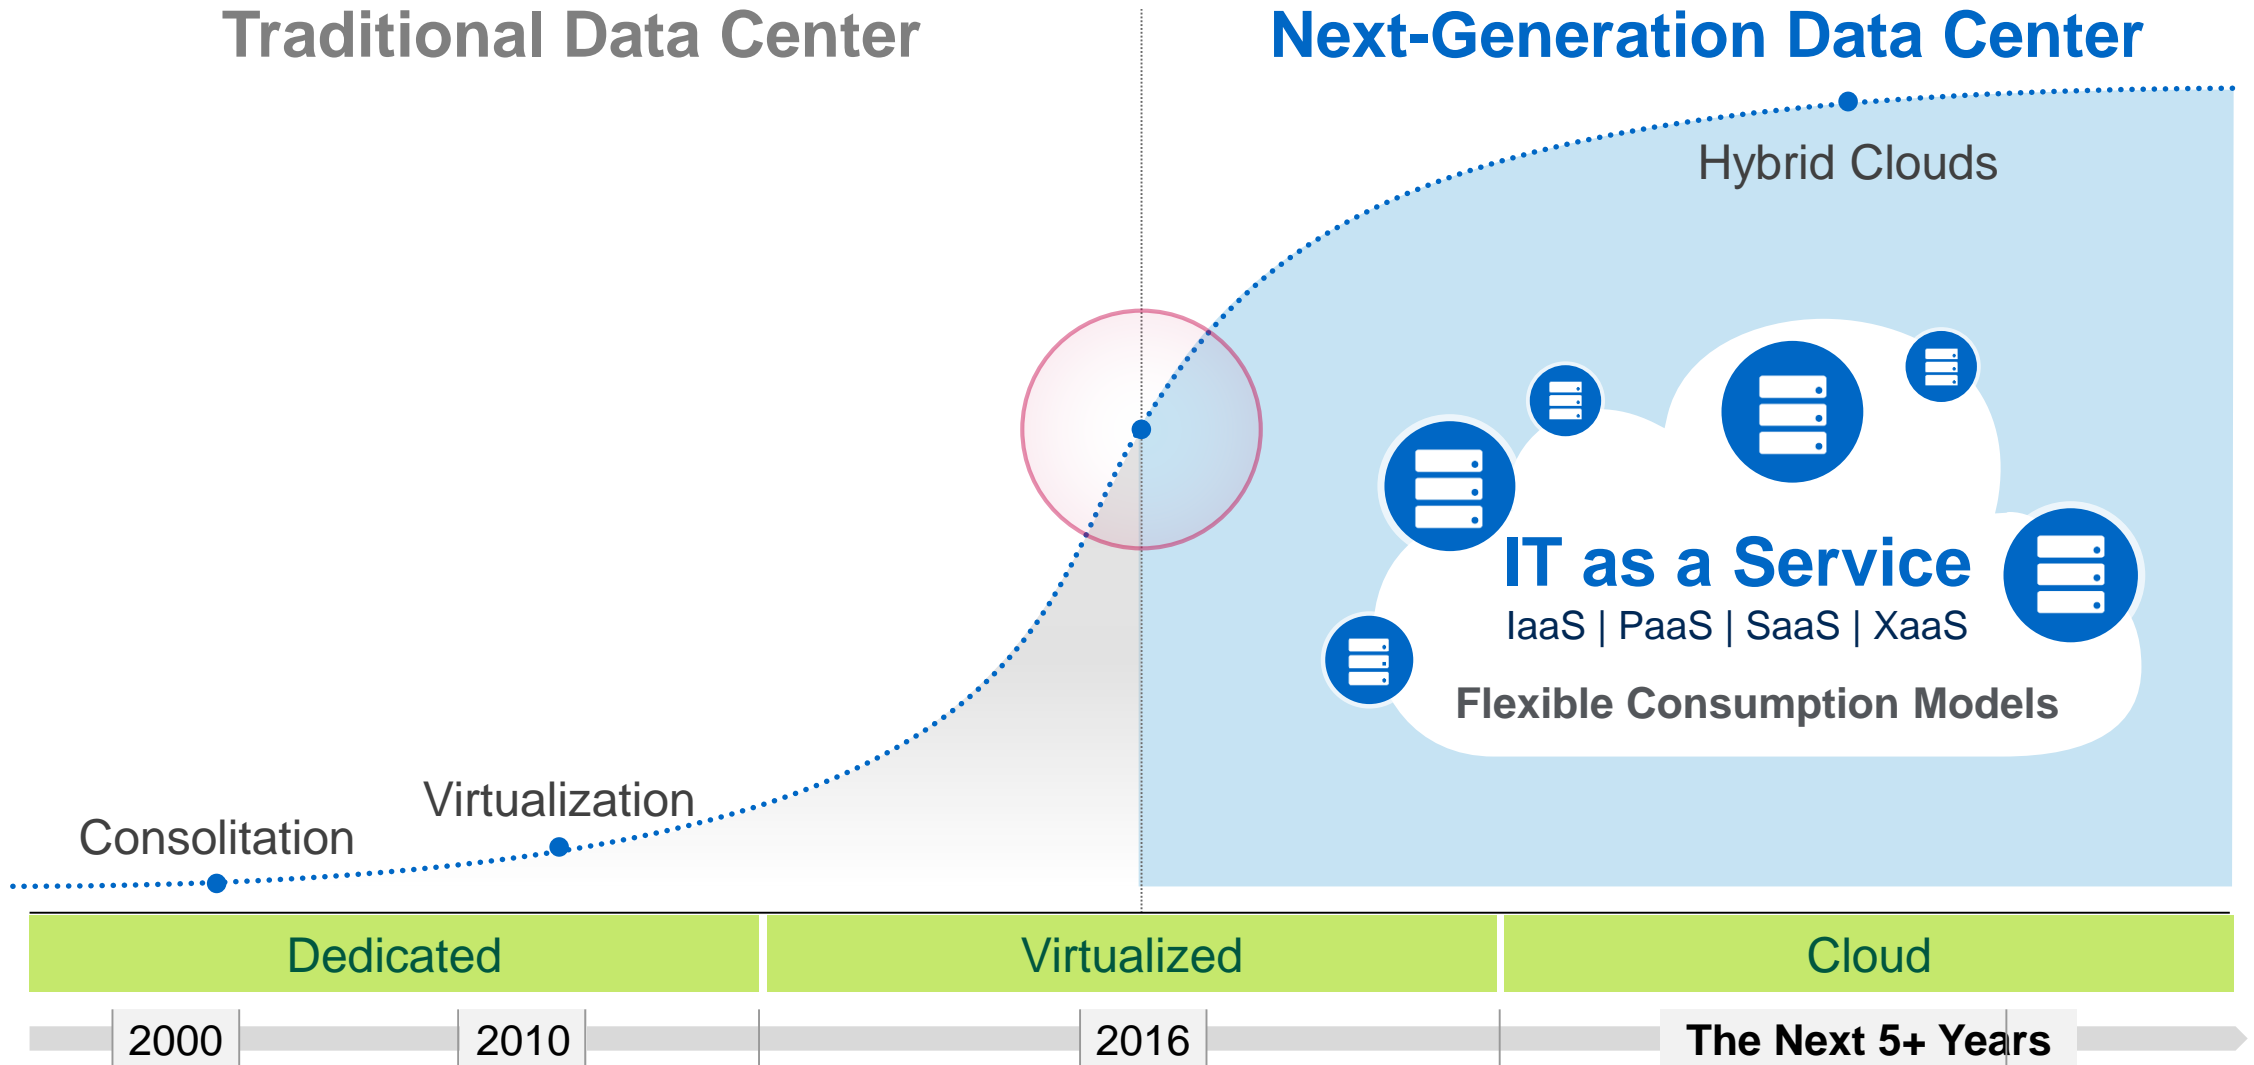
Traditional Data Center

Next-Generation Data Center

Hybrid Clouds

IT as a Service
IaaS | PaaS | SaaS | XaaS

Flexible Consumption Models

Virtualization

Consolitation

Dedicated

Virtualized

Cloud

2000

2010

2016

The Next 5+ Years